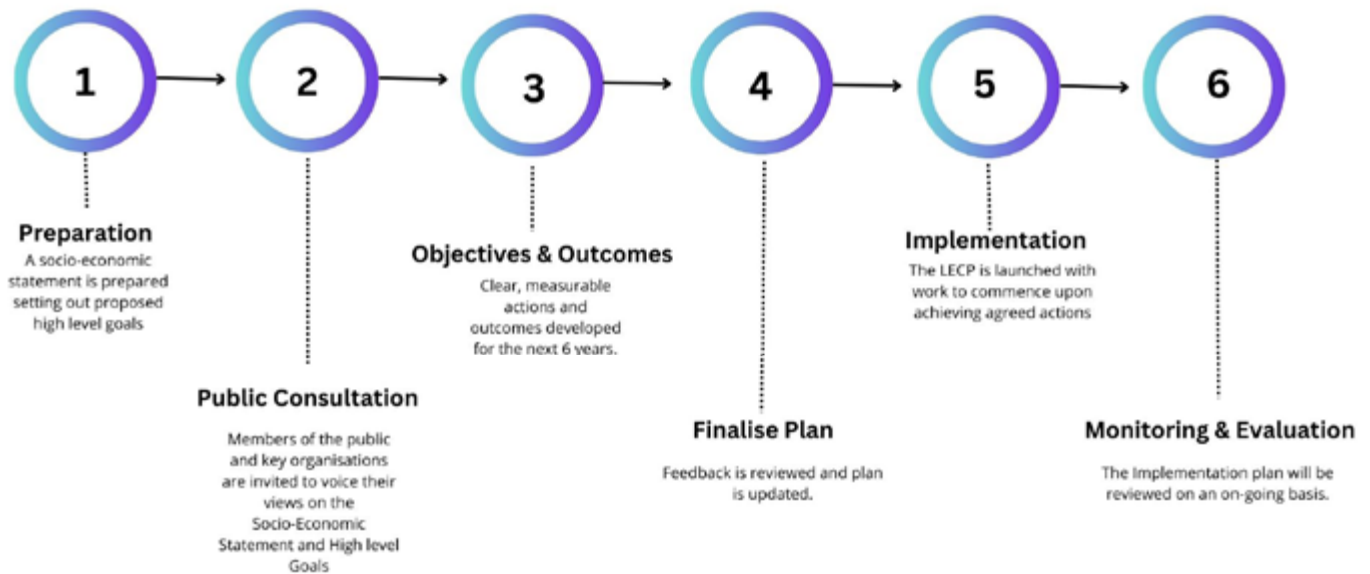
1

2

3

4

5

6

Preparation

A socio-economic statement is prepared setting out proposed high level goals

Public Consultation

Members of the public and key organisations are invited to voice their views on the Socio-Economic Statement and High level Goals

Objectives & Outcomes

Clear, measurable actions and outcomes developed for the next 6 years.

Finalise Plan

Feedback is reviewed and plan is updated.

Implementation

The LECP is launched with work to commence upon achieving agreed actions

Monitoring & Evaluation

The Implementation plan will be reviewed on an on-going basis.